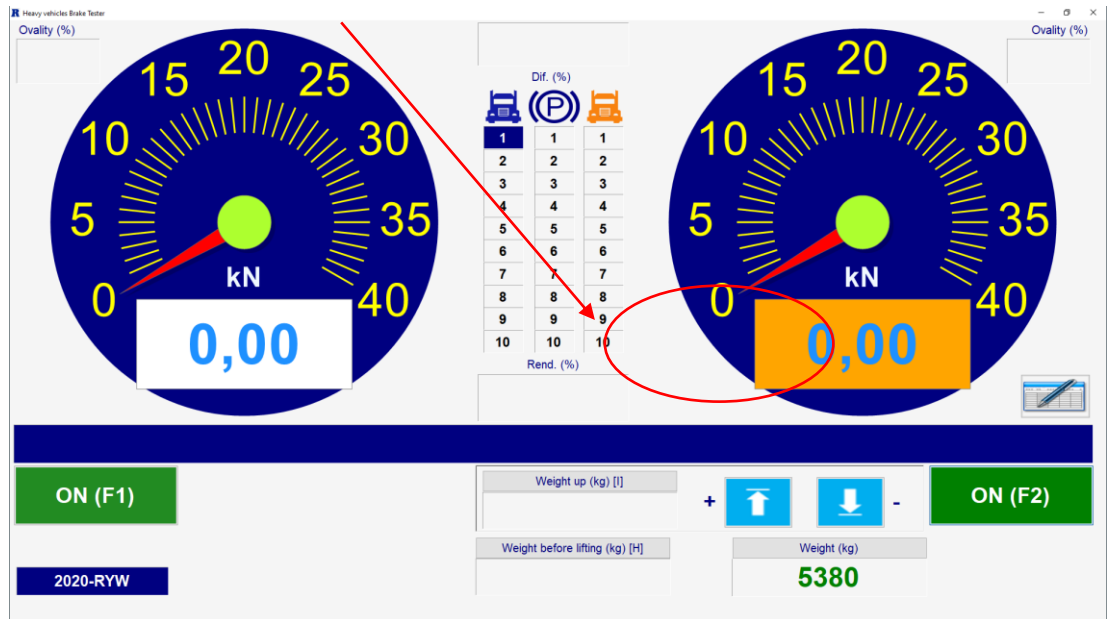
Heavy vehicles Brake Tester

Ovality (%)

Ovality (%)

15 20 25
10 30
5 35
0 40
kN

0,00

Dif. (%)

| | (P) | |
|---|---|---|
| 1 | 1 | 1 |
| 2 | 2 | 2 |
| 3 | 3 | 3 |
| 4 | 4 | 4 |
| 5 | 5 | 5 |
| 6 | 6 | 6 |
| 7 | 7 | 7 |
| 8 | 8 | 8 |
| 9 | 9 | 9 |
| 10 | 10 | 10 |

Rend. (%)

15 20 25
10 30
5 35
0 40
kN

0,00

ON (F1)

Weight up (kg) [I]

+ -

ON (F2)

Weight before lifting (kg) [H]

Weight (kg)

5380

2020-RYW